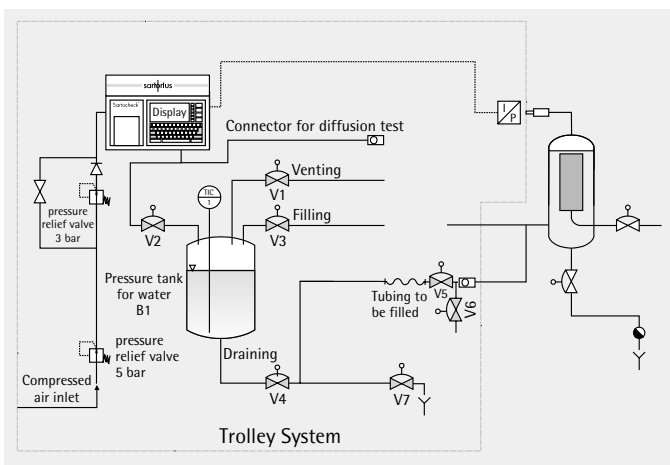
sartorius

Sartocheck

Display

Connector for diffusion test

I
P

TIC
1

V1
Venting

V3
Filling

V2

pressure relief valve 3 bar

Pressure tank for water B1

Tubing to be filled

V5

V6

pressure relief valve 5 bar

Draining

Compressed air inlet

V4

V7

Trolley System